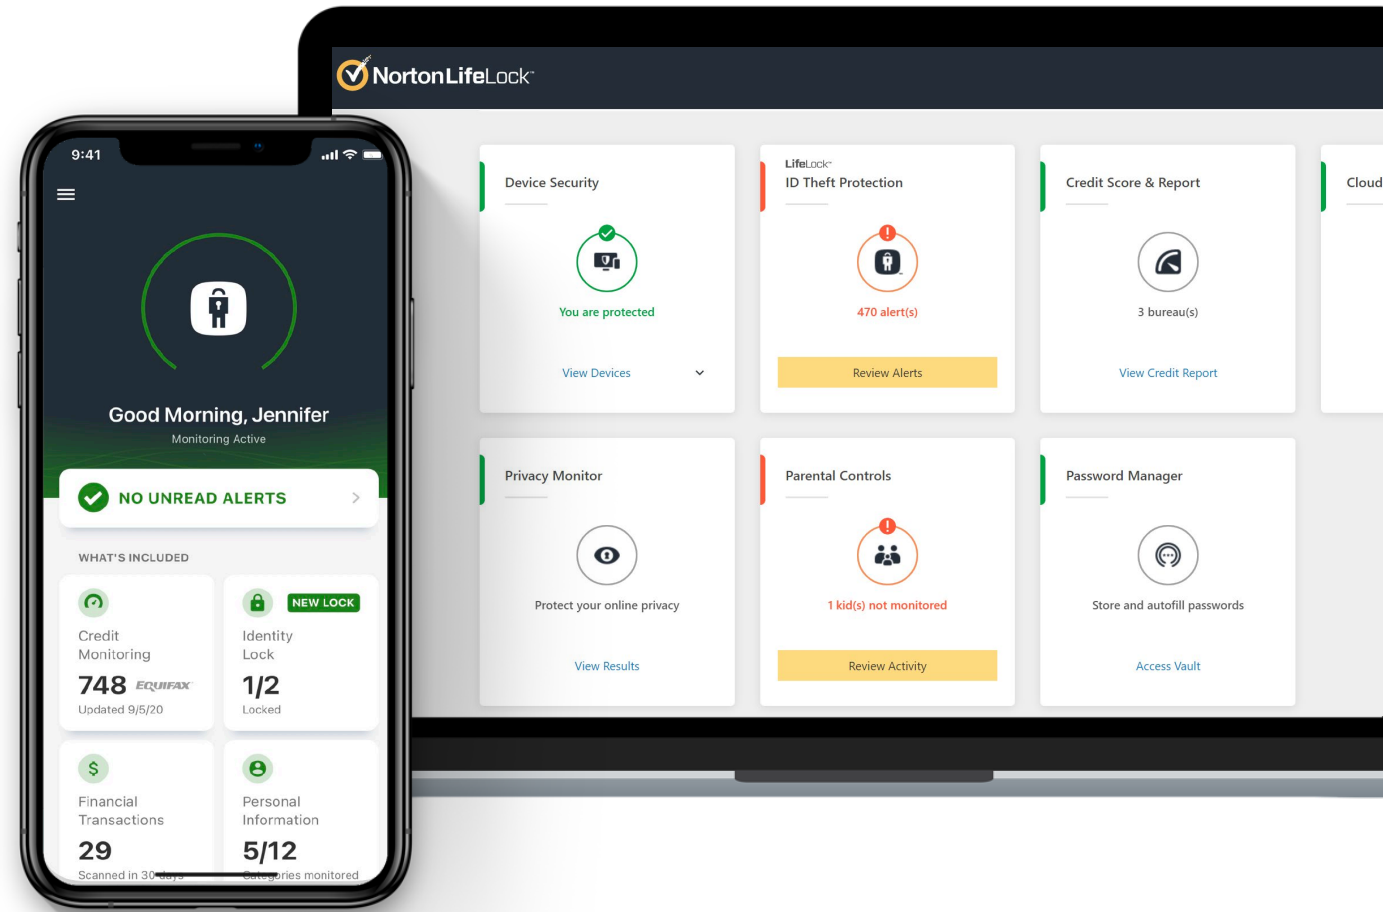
NortonLifeLock

Device Security

You are protected

View Devices

LifeLock
ID Theft Protection

470 alert(s)

Review Alerts

Credit Score & Report

3 bureau(s)

View Credit Report

Cloud

Privacy Monitor

Protect your online privacy

View Results

Parental Controls

1 kid(s) not monitored

Review Activity

Password Manager

Store and autofill passwords

Access Vault

9:41

Good Morning, Jennifer
Monitoring Active

NO UNREAD ALERTS

WHAT'S INCLUDED

Credit Monitoring
748 EQUIFAX
Updated 9/5/20

NEW LOCK
Identity Lock
1/2
Locked

Financial Transactions
29
Scanned in 30 days

Personal Information
5/12
Categories monitored